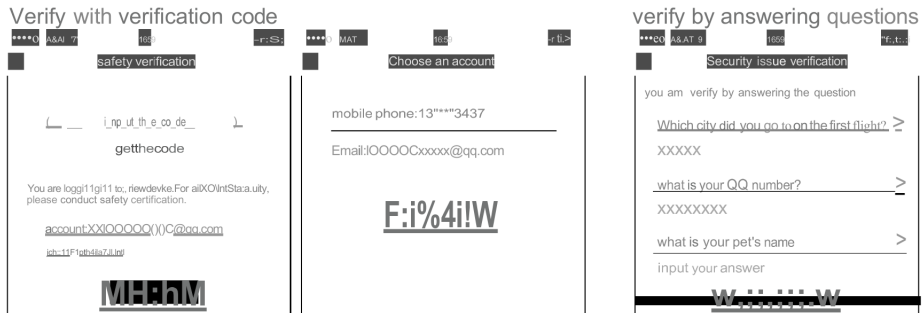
Verify with verification code

••••0 A&AI 7 1659 -r:S:

safety verification

(__ __ i_np_ut_th_e_co_de__ )_

getthecode

You are loggi11gi11 to;, riewdevke.For aiXO\lntSta:a.uity, please conduct safety certification.

account:XXlOOOOO()()C@qq.com

ich::11F1oth4ila7Jl.lnl/

MH:hM

••••0 MAT 1659 -r tl:>

Choose an account

mobile phone:13"***3437

Email:lOOOOCxxxxx@qq.com

F:i%4i!W

verify by answering questions

•••CO A&AT 9 1659 "f:,t.:

Security issue verification

you am verify by answering the question

Which city did you go to on the first flight? >

XXXXX

what is your QQ number? >

XXXXXXXX

what is your pet's name >

input your answer

W.::.:::.W